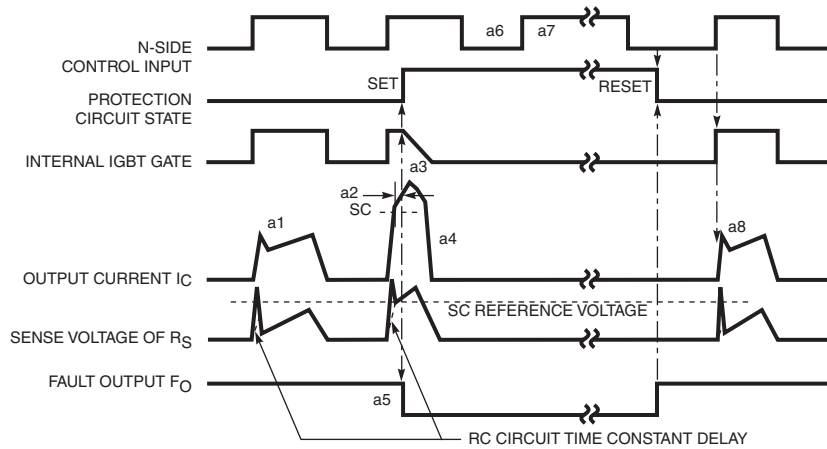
N-SIDE CONTROL INPUT

a6

a7

PROTECTION CIRCUIT STATE

SET

RESET

INTERNAL IGBT GATE

a3

a2

SC

a1

a4

a8

OUTPUT CURRENT $I_C$

SC REFERENCE VOLTAGE

SENSE VOLTAGE OF $R_S$

FAULT OUTPUT $F_O$

a5

RC CIRCUIT TIME CONSTANT DELAY